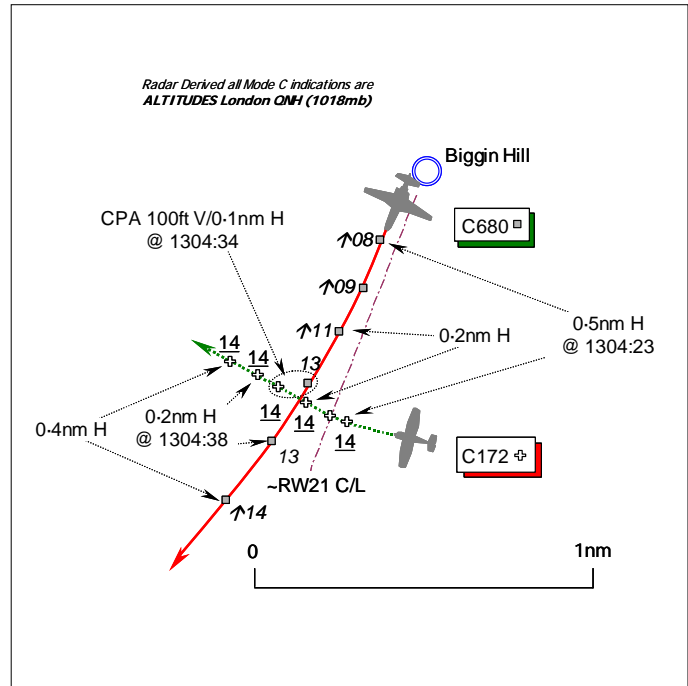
Radar Derived all Mode C indications are
ALTITUDES London QNH (1018mb)

Biggin Hill

CPA 100ft V/0·1nm H
@ 1304:34

C680

↑08

↑09

↑11

0·2nm H

0·5nm H
@ 1304:23

14
14
13

0·2nm H
@ 1304:38

14
14
14

0·4nm H

13

C172

~RW21 C/L

↑14

0

1nm